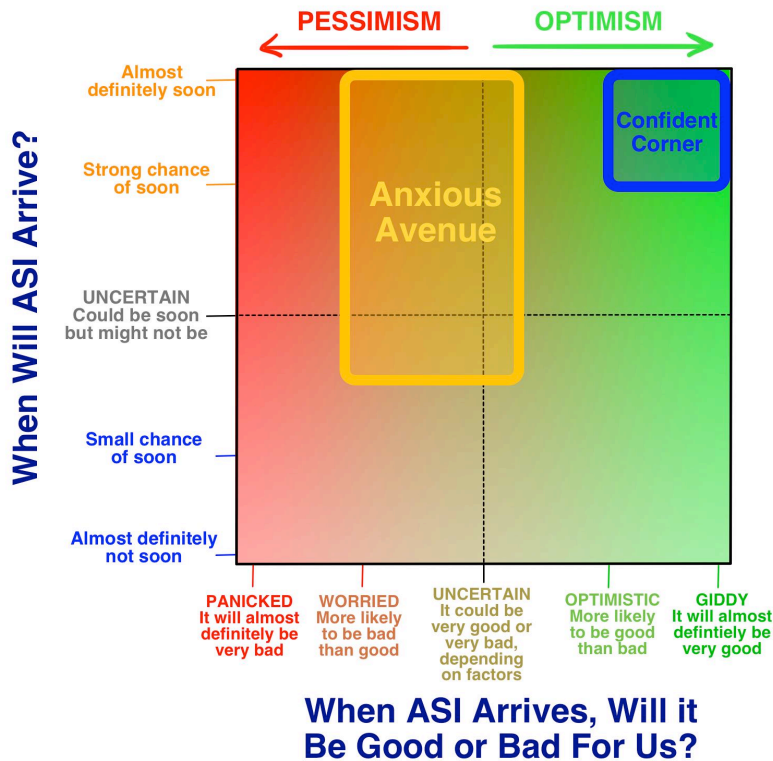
PESSIMISM

OPTIMISM

When Will ASI Arrive?

Almost definitely soon

Strong chance of soon

UNCERTAIN Could be soon but might not be

Small chance of soon

Almost definitely not soon

Anxious Avenue

Confident Corner

PANICKED It will almost definitely be very bad

WORRIED More likely to be bad than good

UNCERTAIN It could be very good or very bad, depending on factors

OPTIMISTIC More likely to be good than bad

GIDDY It will almost defintiely be very good

When ASI Arrives, Will it Be Good or Bad For Us?